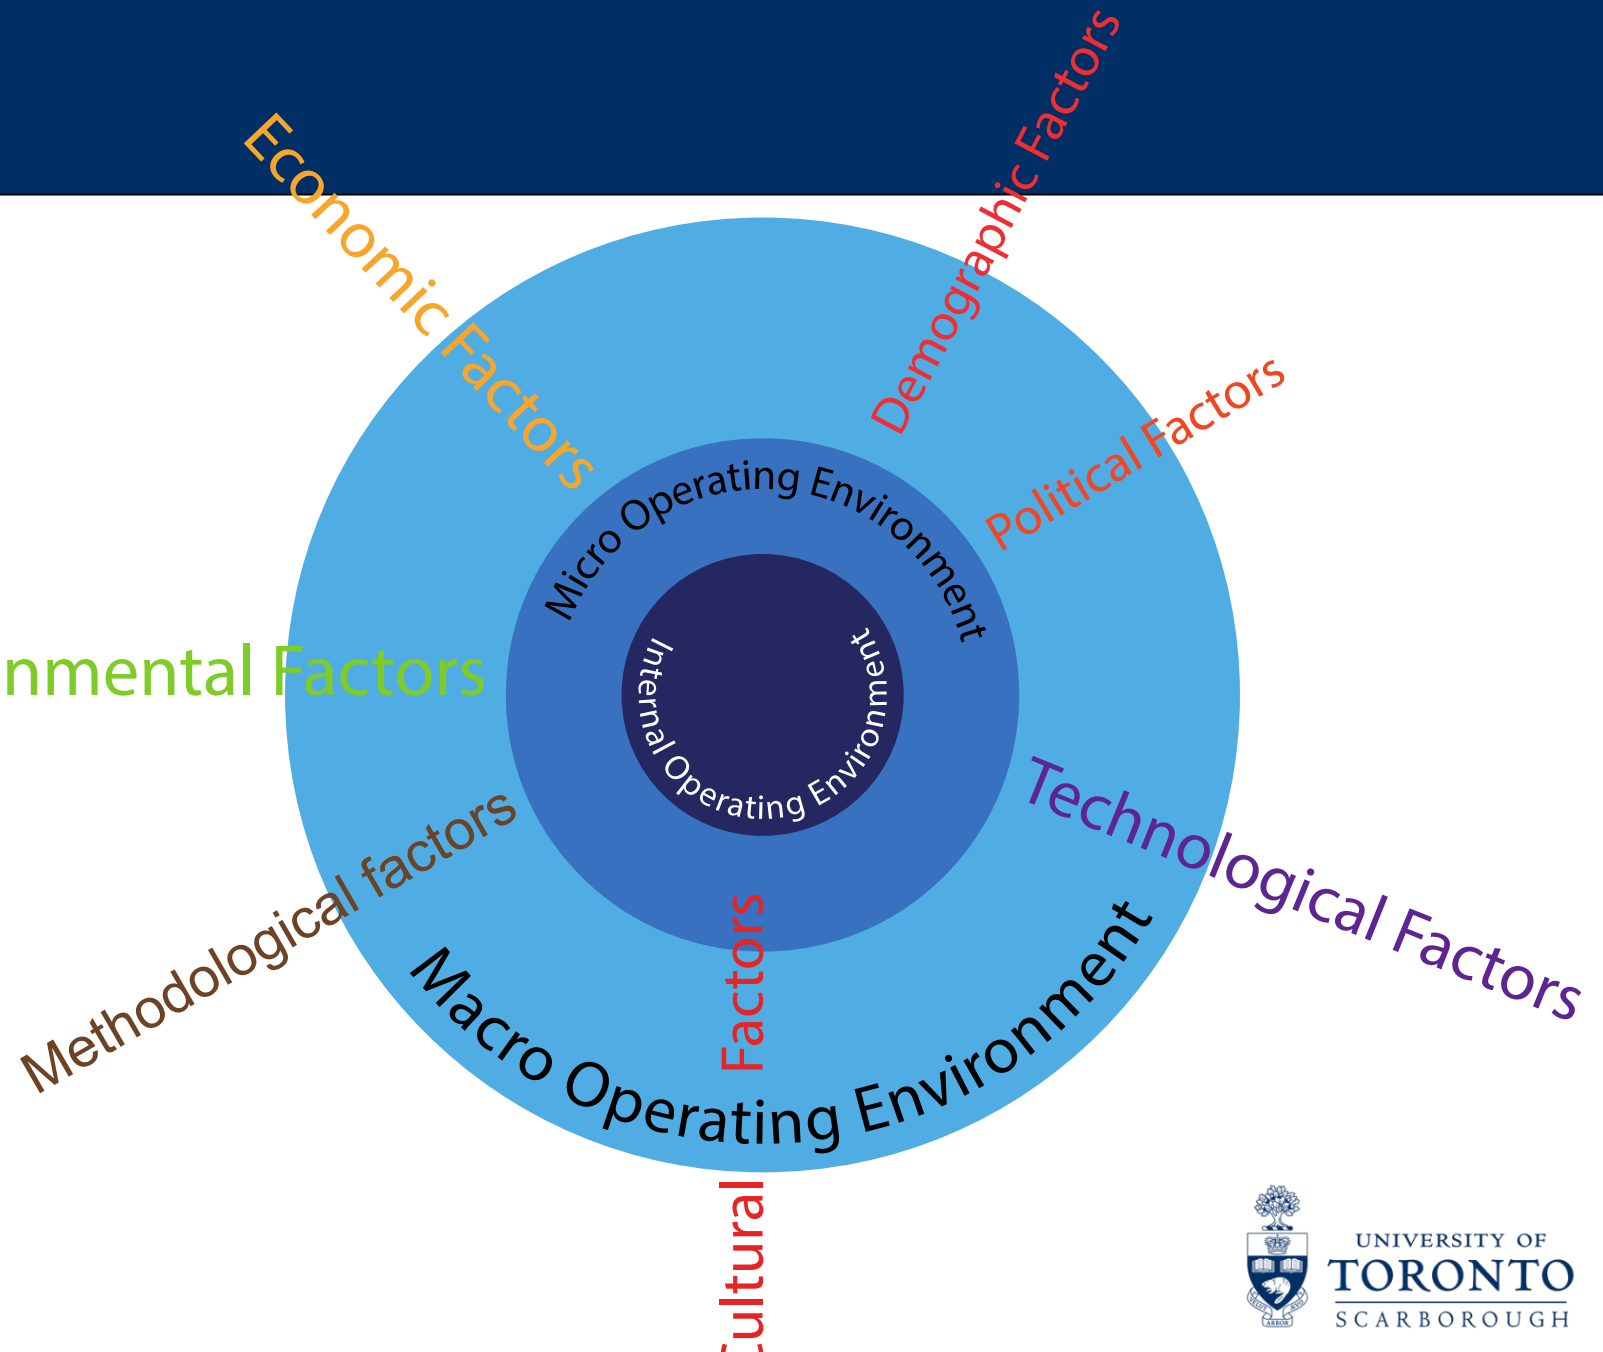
Economic Factors

Demographic Factors

Political Factors

Micro Operating Environment

Internal Operating Environment

nmental Factors

Technological Factors

Methodological factors

Cultural Factors

Macro Operating Environment

UNIVERSITY OF TORONTO SCARBOROUGH